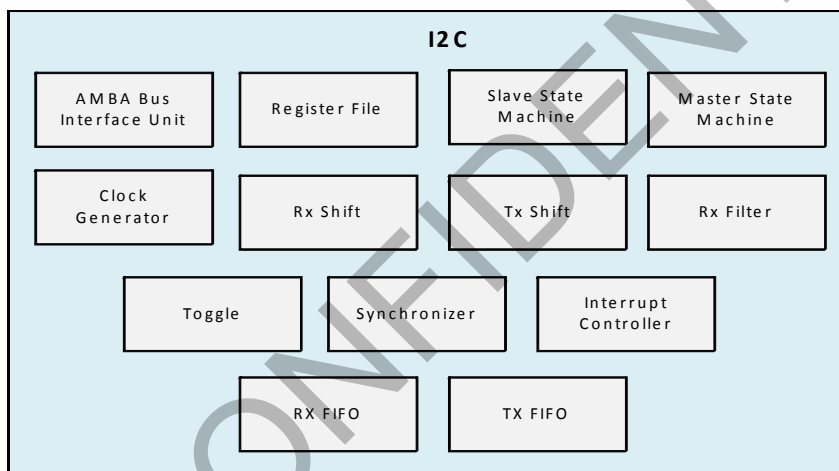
I2C

AMBA Bus Interface Unit

Register File

Slave State Machine

Master State Machine

Clock Generator

Rx Shift

Tx Shift

Rx Filter

Toggle

Synchronizer

Interrupt Controller

RX FIFO

TX FIFO

ONFIDEN